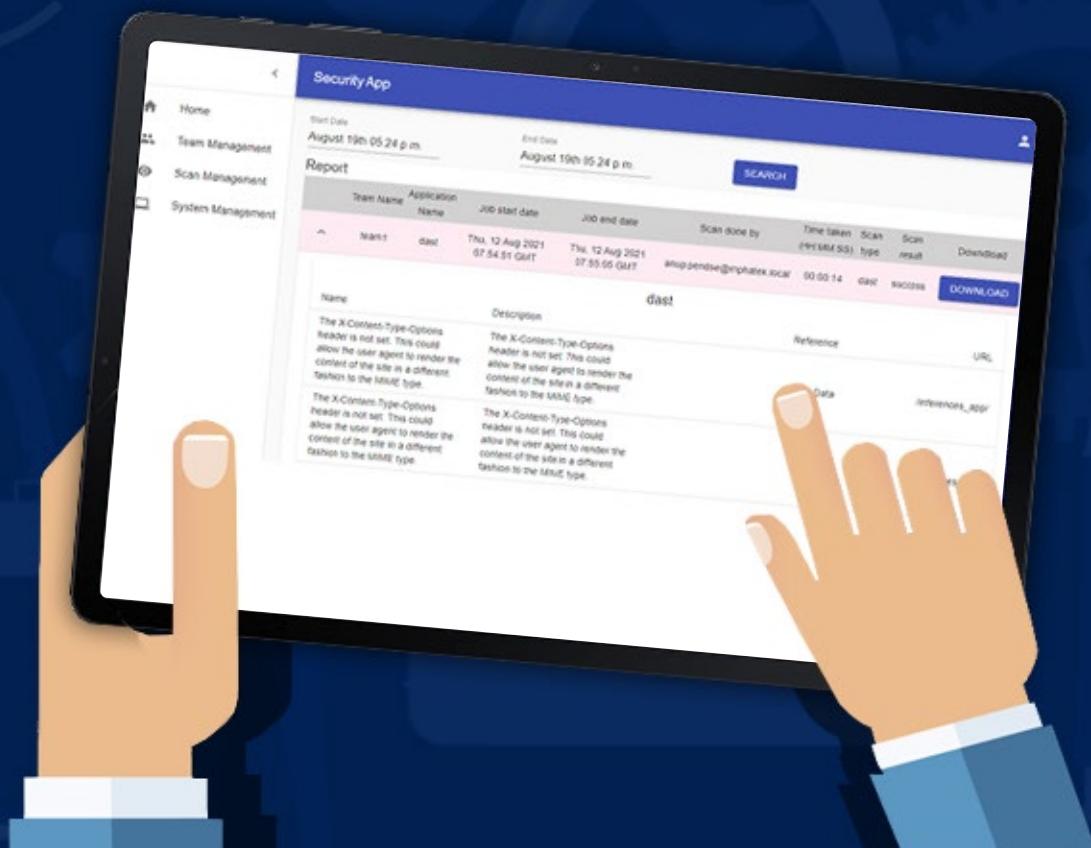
Security App

Home
Team Management
Scan Management
System Managment

Start Date
August 19th 05:24 p.m.

End Date
August 19th 05:24 p.m.

SEARCH

Report

| | Team Name | Application Name | Job start date | Job end date | Scan done by | Time taken (HH:MM:SS) | Scan type | Scan result | Download |
|---|---|---|---|---|---|---|---|---|---|
| ^ | team1 | dast | Thu, 12 Aug 2021 07:54:51 GMT | Thu, 12 Aug 2021 07:55:05 GMT | anup.pendse@inphatek.local | 00:00:14 | dast | success | DOWNLOAD |

dast

| Name | Description | Reference | URL |
|---|---|---|---|
| The X-Content-Type-Options header is not set. This could allow the user agent to render the content of the site in a different fashion to the MIME type. | The X-Content-Type-Options header is not set. This could allow the user agent to render the content of the site in a different fashion to the MIME type. | | |
| The X-Content-Type-Options header is not set. This could allow the user agent to render the content of the site in a different fashion to the MIME type. | The X-Content-Type-Options header is not set. This could allow the user agent to render the content of the site in a different fashion to the MIME type. | Data | /references_app/ |